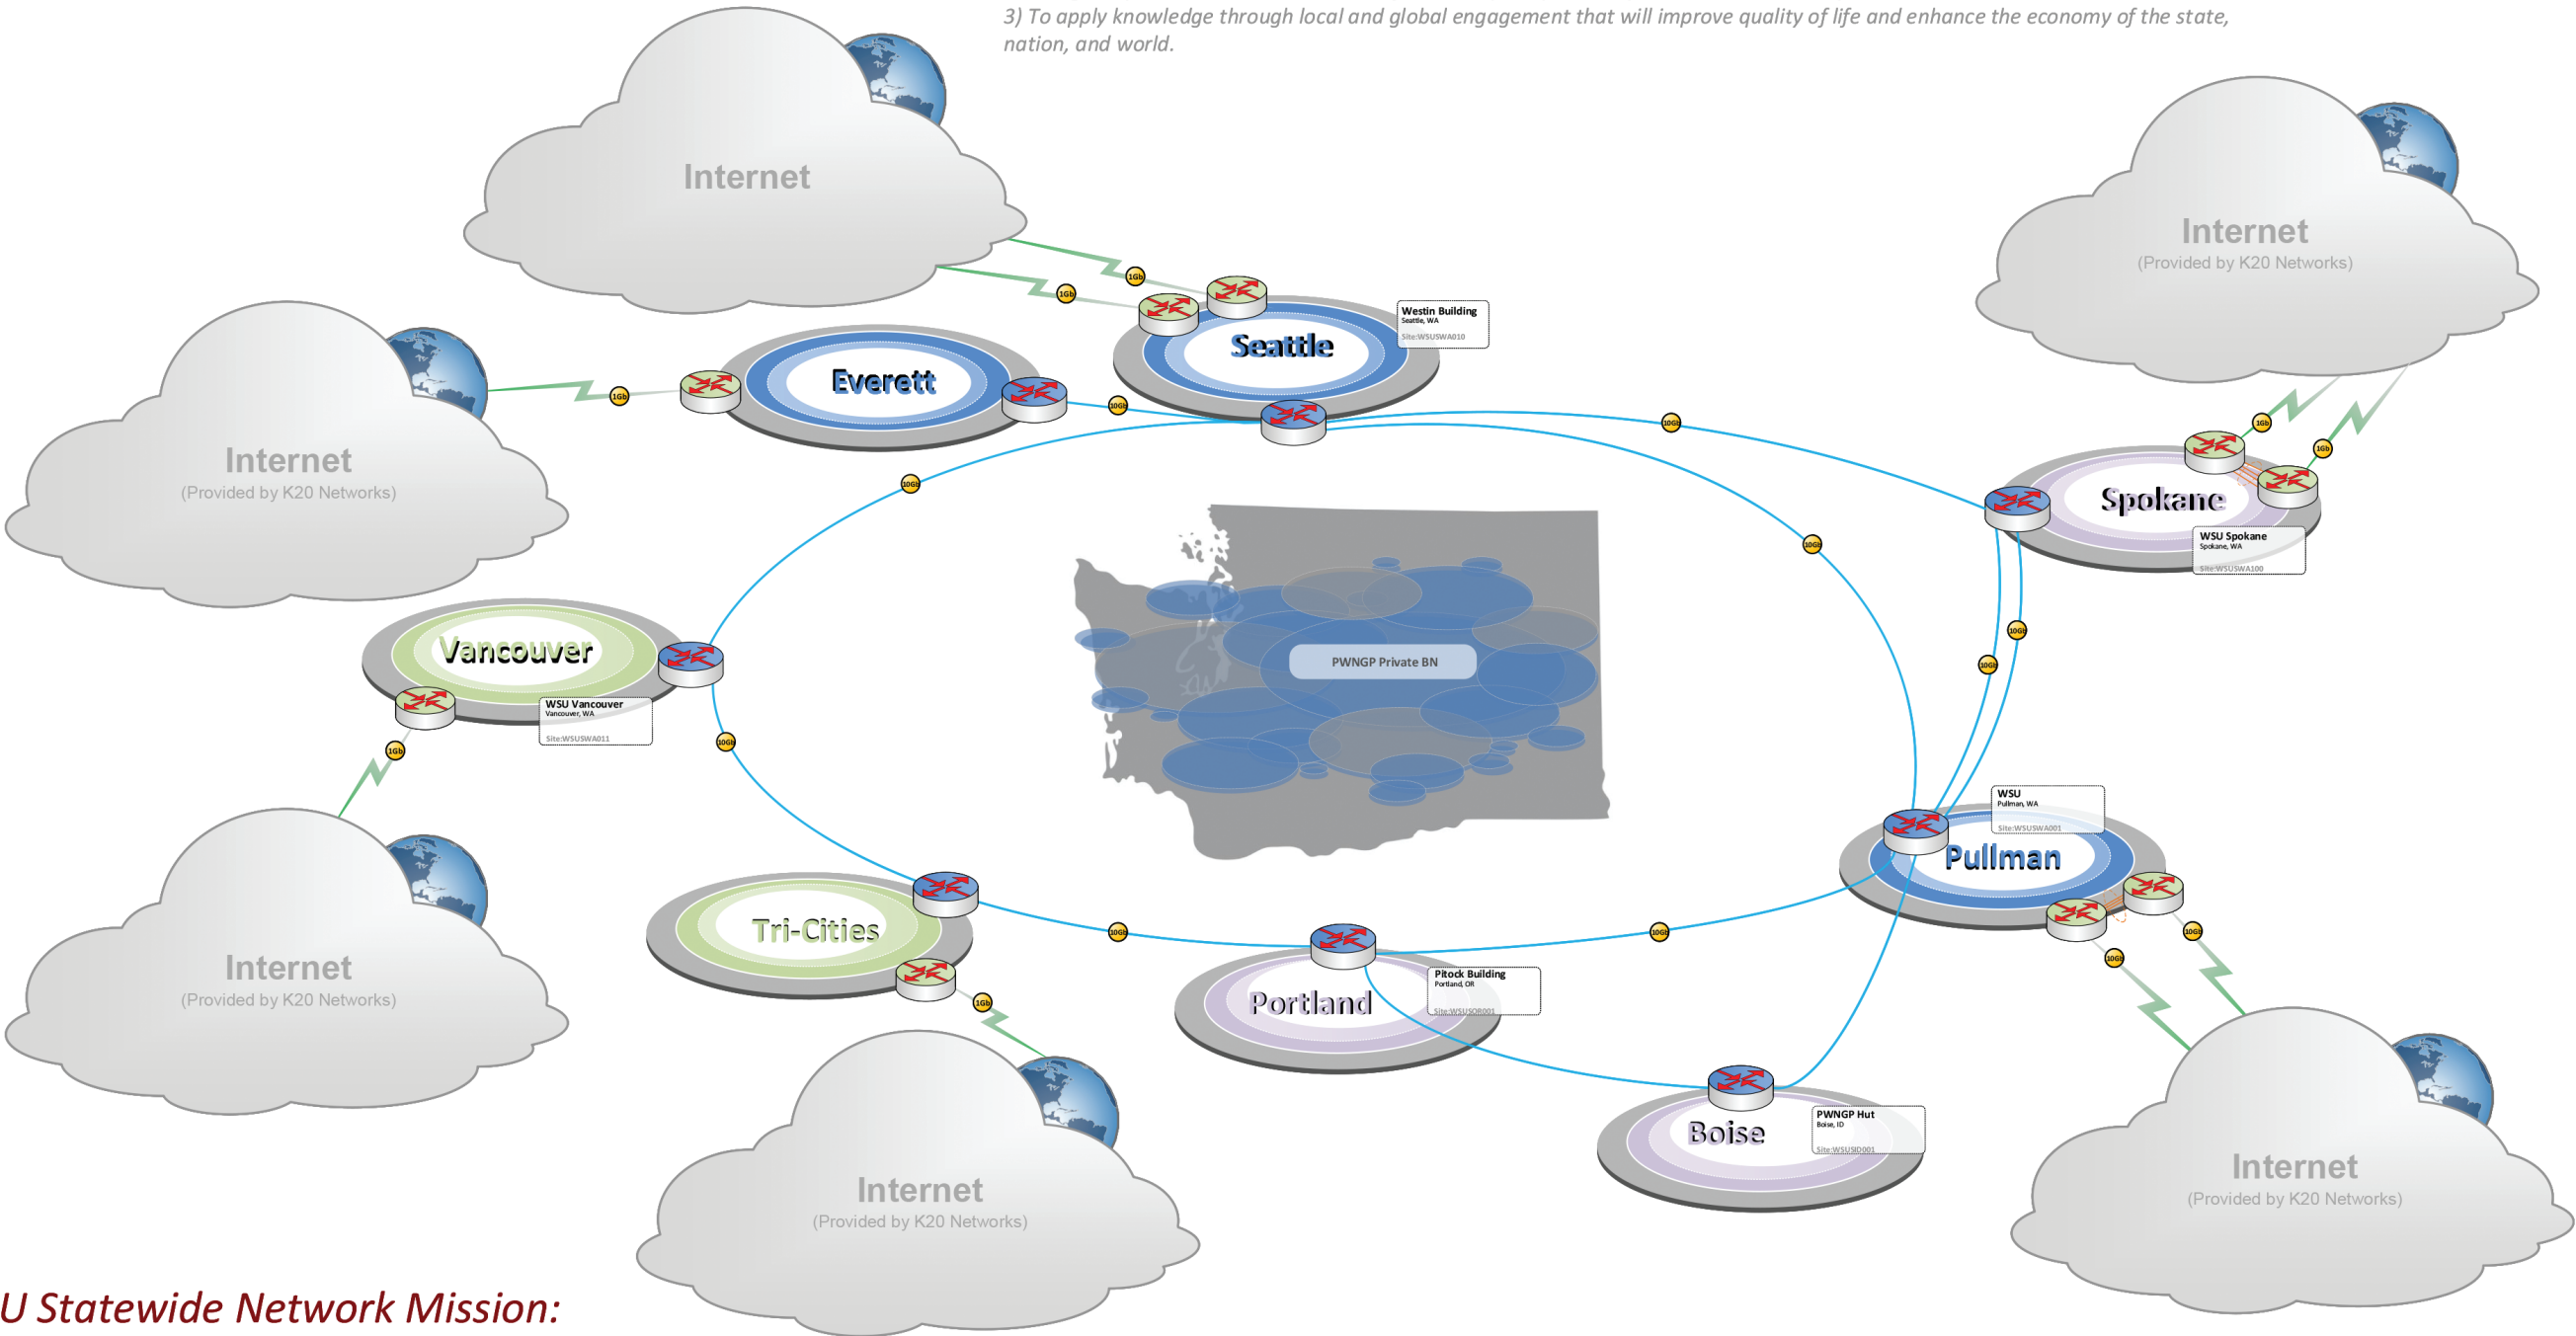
3) To apply knowledge through local and global engagement that will improve quality of life and enhance the economy of the state, nation, and world.

Internet

Internet
(Provided by K20 Networks)

Internet
(Provided by K20 Networks)

1Gb

1Gb

1Gb

Seattle

Westin Building
Seattle, WA
Site:WSUSWA010

Everett

10Gb

10Gb

10Gb

1Gb

1Gb

Spokane

WSU Spokane
Spokane, WA
Site:WSUSWA100

10Gb

10Gb

10Gb

Vancouver

WSU Vancouver
Vancouver, WA
Site:WSUSWA011

1Gb

10Gb

PWNGP Private BN

WSU
Pullman, WA
Site:WSUSWA001

Pullman

Internet
(Provided by K20 Networks)

Tri-Cities

10Gb

1Gb

Portland

Pitock Building
Portland, OR
Site:WSUSOR001

10Gb

10Gb

10Gb

Boise

PWNGP Hut
Boise, ID
Site:WSUSID001

Internet
(Provided by K20 Networks)

Internet
(Provided by K20 Networks)

U Statewide Network Mission: